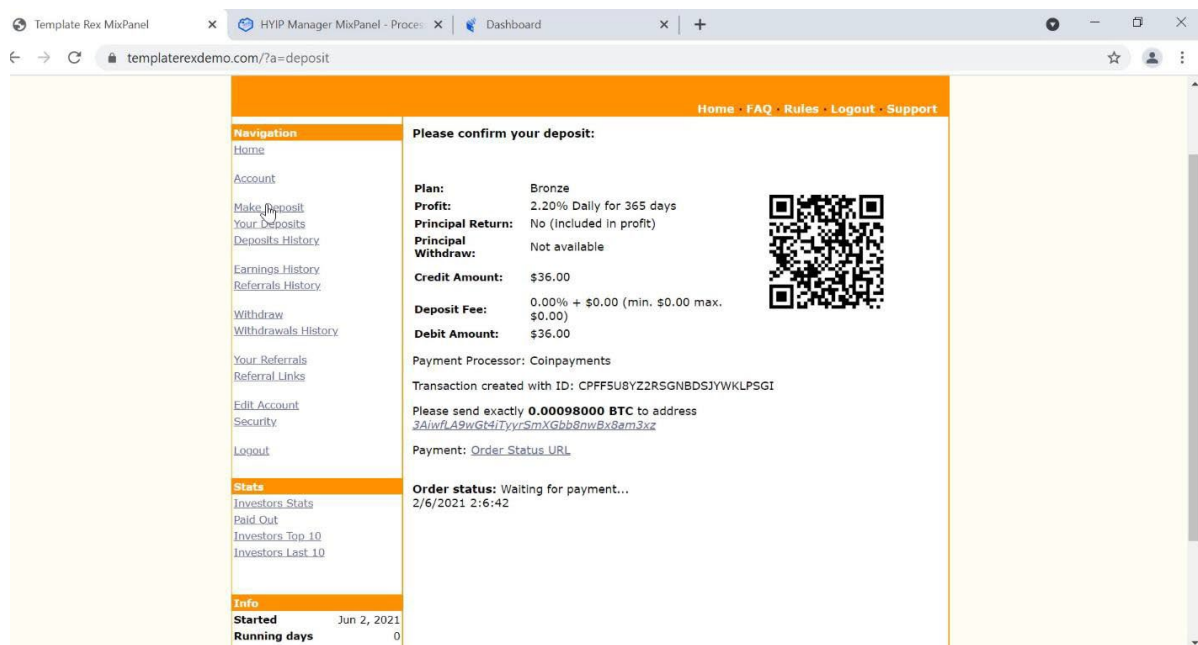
Template Rex MixPanel
HYIP Manager MixPanel - Proces
Dashboard
templaterexdemo.com/?a=deposit

Home · FAQ · Rules · Logout · Support

Navigation
Home

Account

Make Deposit
Your Deposits
Deposits History

Earnings History
Referrals History

Withdraw
Withdrawals History

Your Referrals
Referral Links

Edit Account
Security

Logout

Stats
Investors Stats
Paid Out
Investors Top 10
Investors Last 10

Info
Started Jun 2, 2021
Running days 0

Please confirm your deposit:

| | |
|---|---|
| Plan: | Bronze |
| Profit: | 2.20% Daily for 365 days |
| Principal Return: | No (included in profit) |
| Principal Withdraw: | Not available |
| Credit Amount: | \$36.00 |
| Deposit Fee: | 0.00% + \$0.00 (min. \$0.00 max. \$0.00) |
| Debit Amount: | \$36.00 |

Payment Processor: Coinpayments

Transaction created with ID: CPFF5U8YZ2RSGNBDSJYWKLPSGI

Please send exactly 0.00098000 BTC to address 3AiwfLA9wGt4iTyyrSmXGbb8nwBx8am3xz

Payment: Order Status URL

Order status: Waiting for payment...
2/6/2021 2:6:42